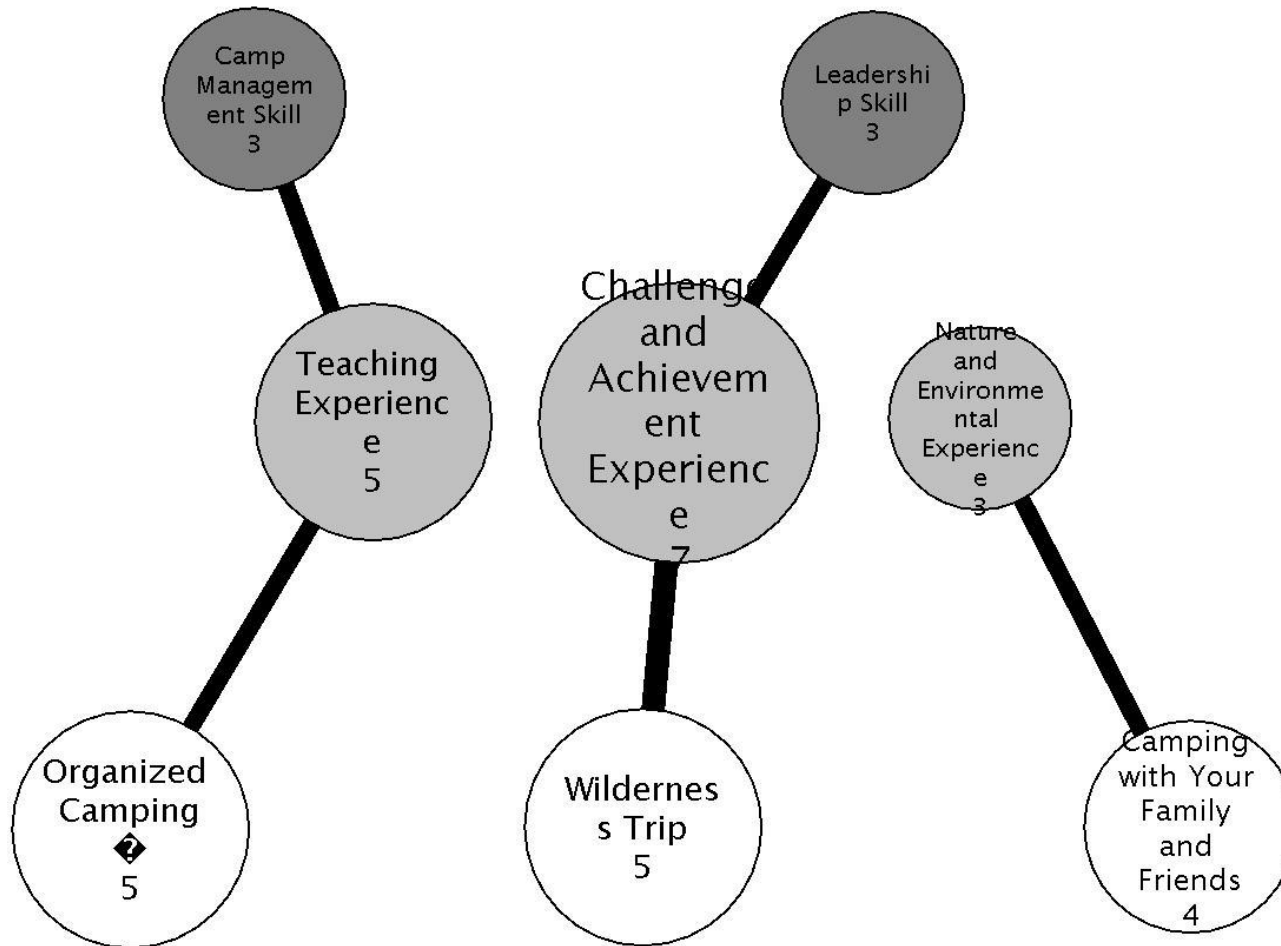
Camp Management Skill 3

Leadership Skill 3

Teaching Experience 5

Challenge and Achievement Experience 7

Nature and Environmental Experience 3

Organized Camping � 5

Wilderness Trip 5

Camping with Your Family and Friends 4